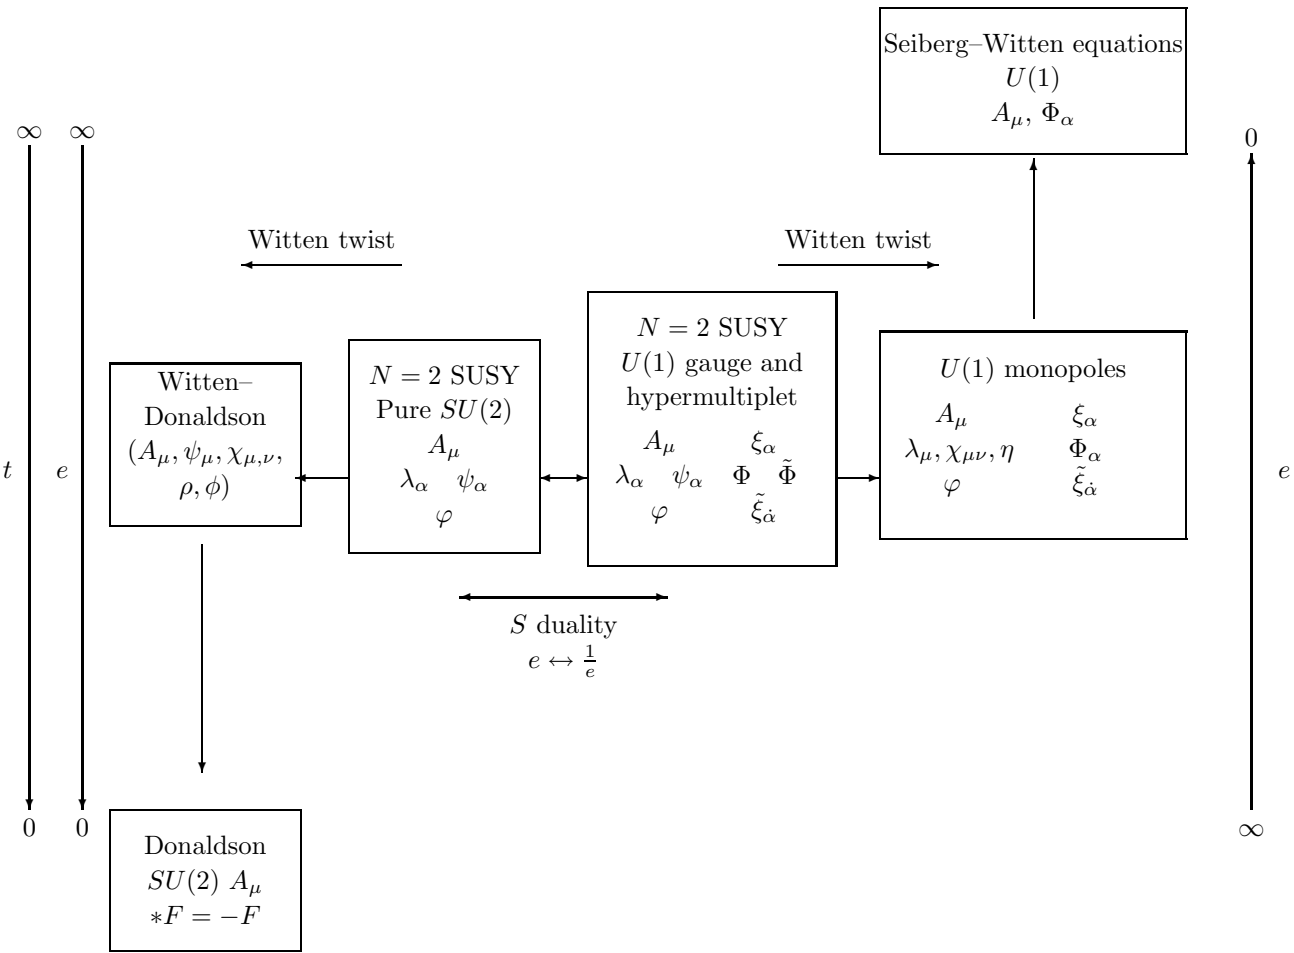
Seiberg–Witten equations
$U(1)$
$A_\mu$, $\Phi_\alpha$

$\infty$ $\infty$

0

Witten twist

Witten twist

$t$ $e$

Witten–Donaldson
$(A_\mu, \psi_\mu, \chi_{\mu,\nu},$
$\rho, \phi)$

$N=2$ SUSY
Pure $SU(2)$
$A_\mu$
$\lambda_\alpha$ $\psi_\alpha$
$\varphi$

$N=2$ SUSY
$U(1)$ gauge and hypermultiplet
$A_\mu$ $\xi_\alpha$
$\lambda_\alpha$ $\psi_\alpha$ $\Phi$ $\tilde{\Phi}$
$\varphi$ $\tilde{\xi}_{\dot{\alpha}}$

$U(1)$ monopoles
$A_\mu$ $\xi_\alpha$
$\lambda_\mu, \chi_{\mu\nu}, \eta$ $\Phi_\alpha$
$\varphi$ $\tilde{\xi}_{\dot{\alpha}}$

$e$

$S$ duality
$e \leftrightarrow \frac{1}{e}$

0 0

$\infty$

Donaldson
$SU(2)$ $A_\mu$
$*F = -F$